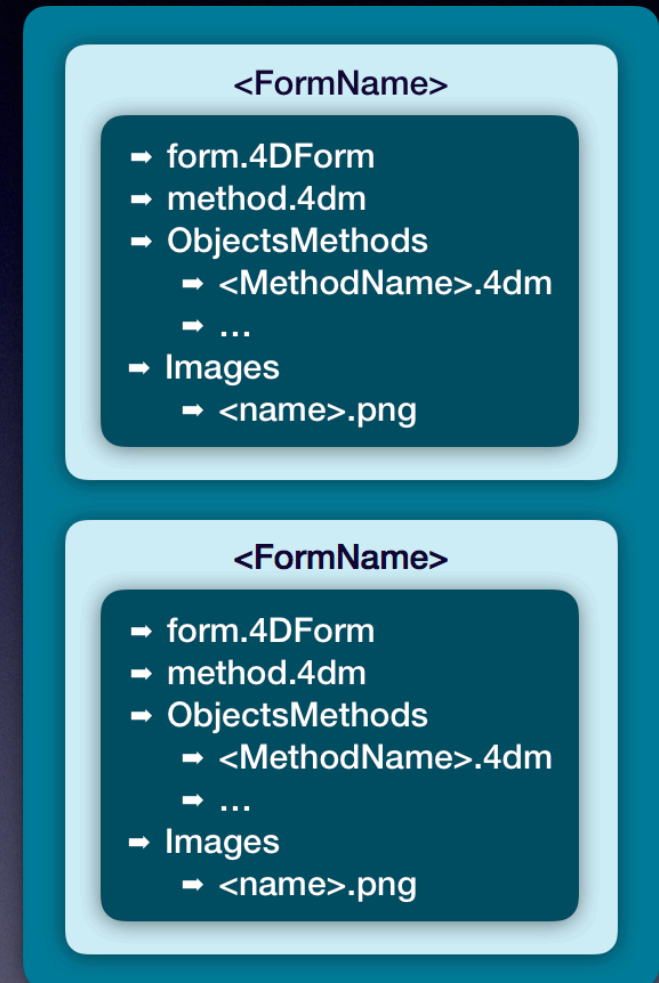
<FormName>

➡ form.4DForm
➡ method.4dm
➡ ObjectsMethods
➡ <MethodName>.4dm
➡ …
➡ Images
➡ <name>.png

<FormName>

➡ form.4DForm
➡ method.4dm
➡ ObjectsMethods
➡ <MethodName>.4dm
➡ …
➡ Images
➡ <name>.png